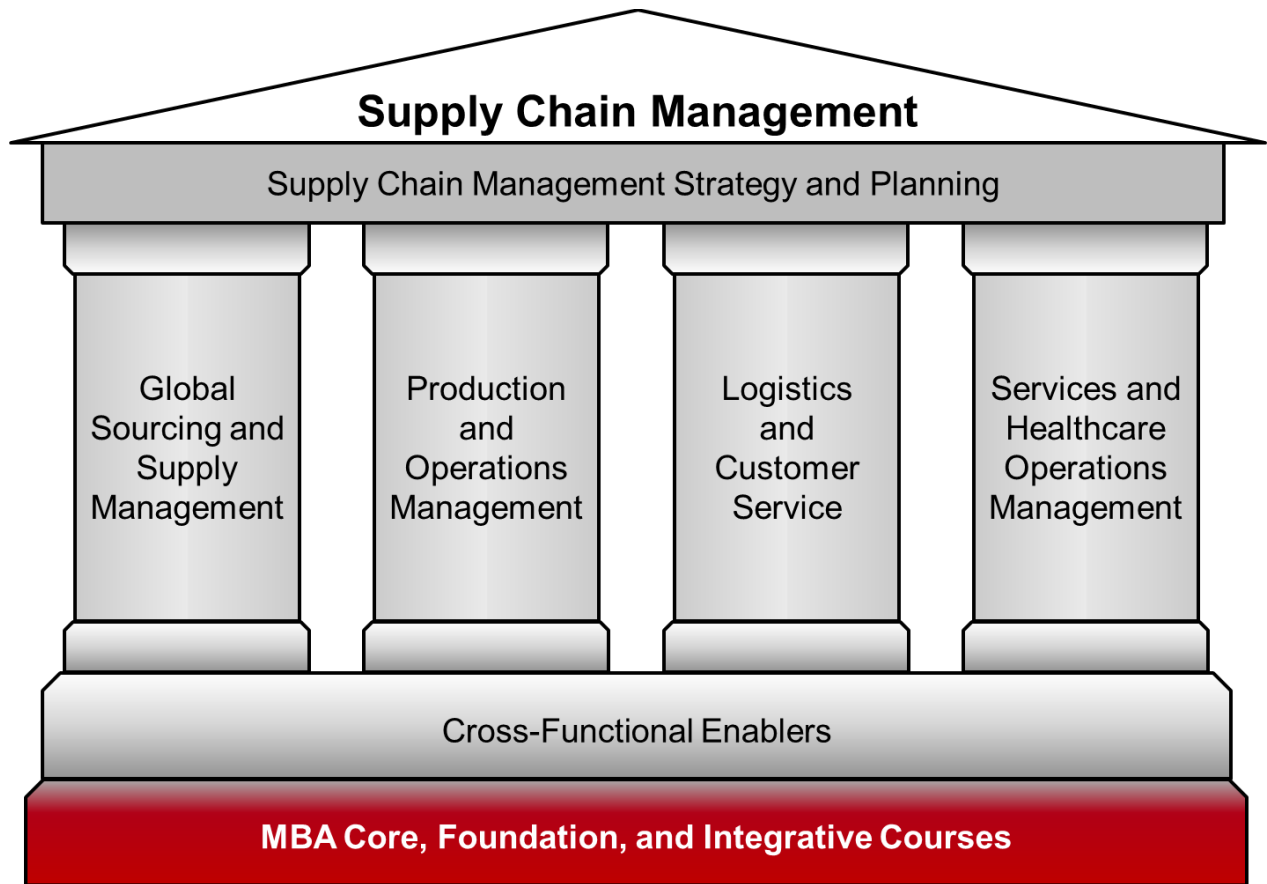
Supply Chain Management

Supply Chain Management Strategy and Planning

Global Sourcing and Supply Management

Production and Operations Management

Logistics and Customer Service

Services and Healthcare Operations Management

Cross-Functional Enablers

MBA Core, Foundation, and Integrative Courses